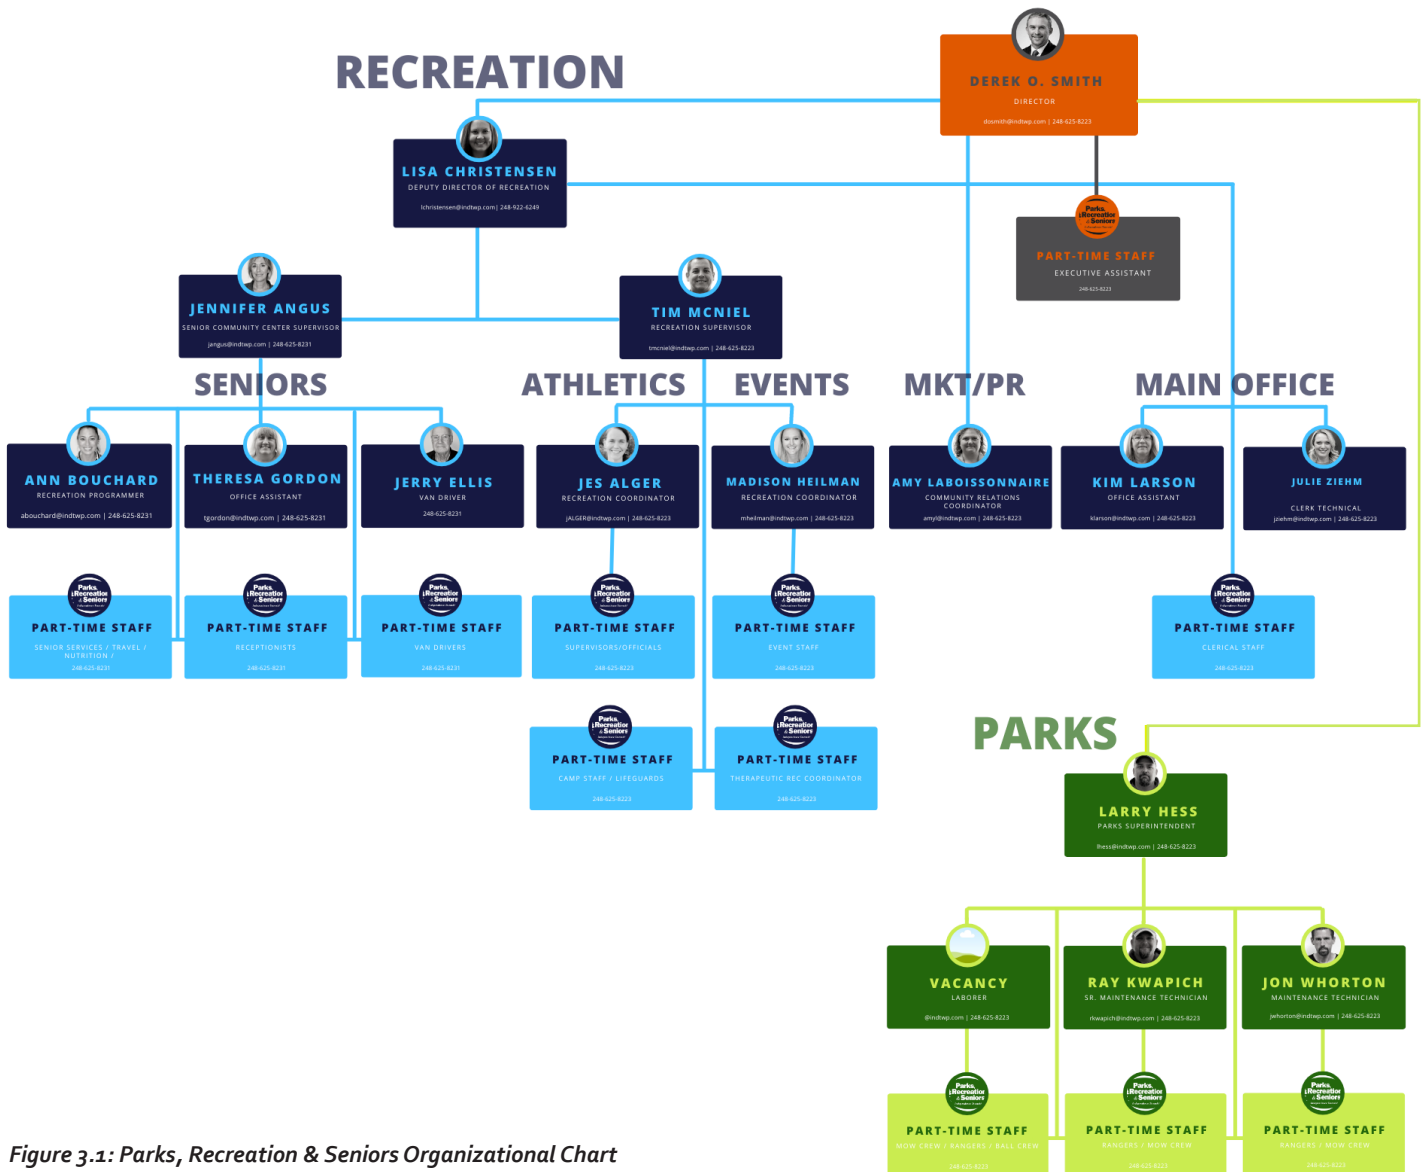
RECREATION

DEREK O. SMITH
DIRECTOR
dosmith@indtwp.com | 248-625-8223

LISA CHRISTENSEN
DEPUTY DIRECTOR OF RECREATION
lchristensen@indtwp.com | 248-922-6249

Parks, Recreation & Seniors
PART-TIME STAFF
EXECUTIVE ASSISTANT
248-625-8223

JENNIFER ANGUS
SENIOR COMMUNITY CENTER SUPERVISOR
jangus@indtwp.com | 248-625-8231

TIM MCNIEL
RECREATION SUPERVISOR
tmcniel@indtwp.com | 248-625-8223

SENIORS

ATHLETICS

EVENTS

MKT/PR

MAIN OFFICE

ANN BOUCHARD
RECREATION PROGRAMMER
abouchard@indtwp.com | 248-625-8231

THERESA GORDON
OFFICE ASSISTANT
tgordon@indtwp.com | 248-625-8231

JERRY ELLIS
VAN DRIVER
248-625-8231

JES ALGER
RECREATION COORDINATOR
jALGER@indtwp.com | 248-625-8223

MADISON HEILMAN
RECREATION COORDINATOR
mheilman@indtwp.com | 248-625-8223

AMY LABOISSONNAIRE
COMMUNITY RELATIONS COORDINATOR
amyl@indtwp.com | 248-625-8223

KIM LARSON
OFFICE ASSISTANT
klarson@indtwp.com | 248-625-8223

JULIE ZIEHM
CLERK TECHNICAL
jziehm@indtwp.com | 248-625-8223

PART-TIME STAFF
SENIOR SERVICES / TRAVEL / NUTRITION /
248-625-8231

PART-TIME STAFF
RECEPTIONISTS
248-625-8231

PART-TIME STAFF
VAN DRIVERS
248-625-8231

PART-TIME STAFF
SUPERVISORS/OFFICIALS
248-625-8223

PART-TIME STAFF
EVENT STAFF
248-625-8223

PART-TIME STAFF
CLERICAL STAFF
248-625-8223

PART-TIME STAFF
CAMP STAFF / LIFEGUARDS
248-625-8223

PART-TIME STAFF
THERAPEUTIC REC COORDINATOR
248-625-8223

PARKS

LARRY HESS
PARKS SUPERINTENDENT
lhess@indtwp.com | 248-625-8223

VACANCY
LABORER
@indtwp.com | 248-625-8223

RAY KWAPICH
SR. MAINTENANCE TECHNICIAN
rkwapich@indtwp.com | 248-625-8223

JON WHORTON
MAINTENANCE TECHNICIAN
jwhorton@indtwp.com | 248-625-8223

PART-TIME STAFF
MOW CREW / RANGERS / BALL CREW
248-625-8223

PART-TIME STAFF
RANGERS / MOW CREW
248-625-8223

PART-TIME STAFF
RANGERS / MOW CREW
248-625-8223

Figure 3.1: Parks, Recreation & Seniors Organizational Chart